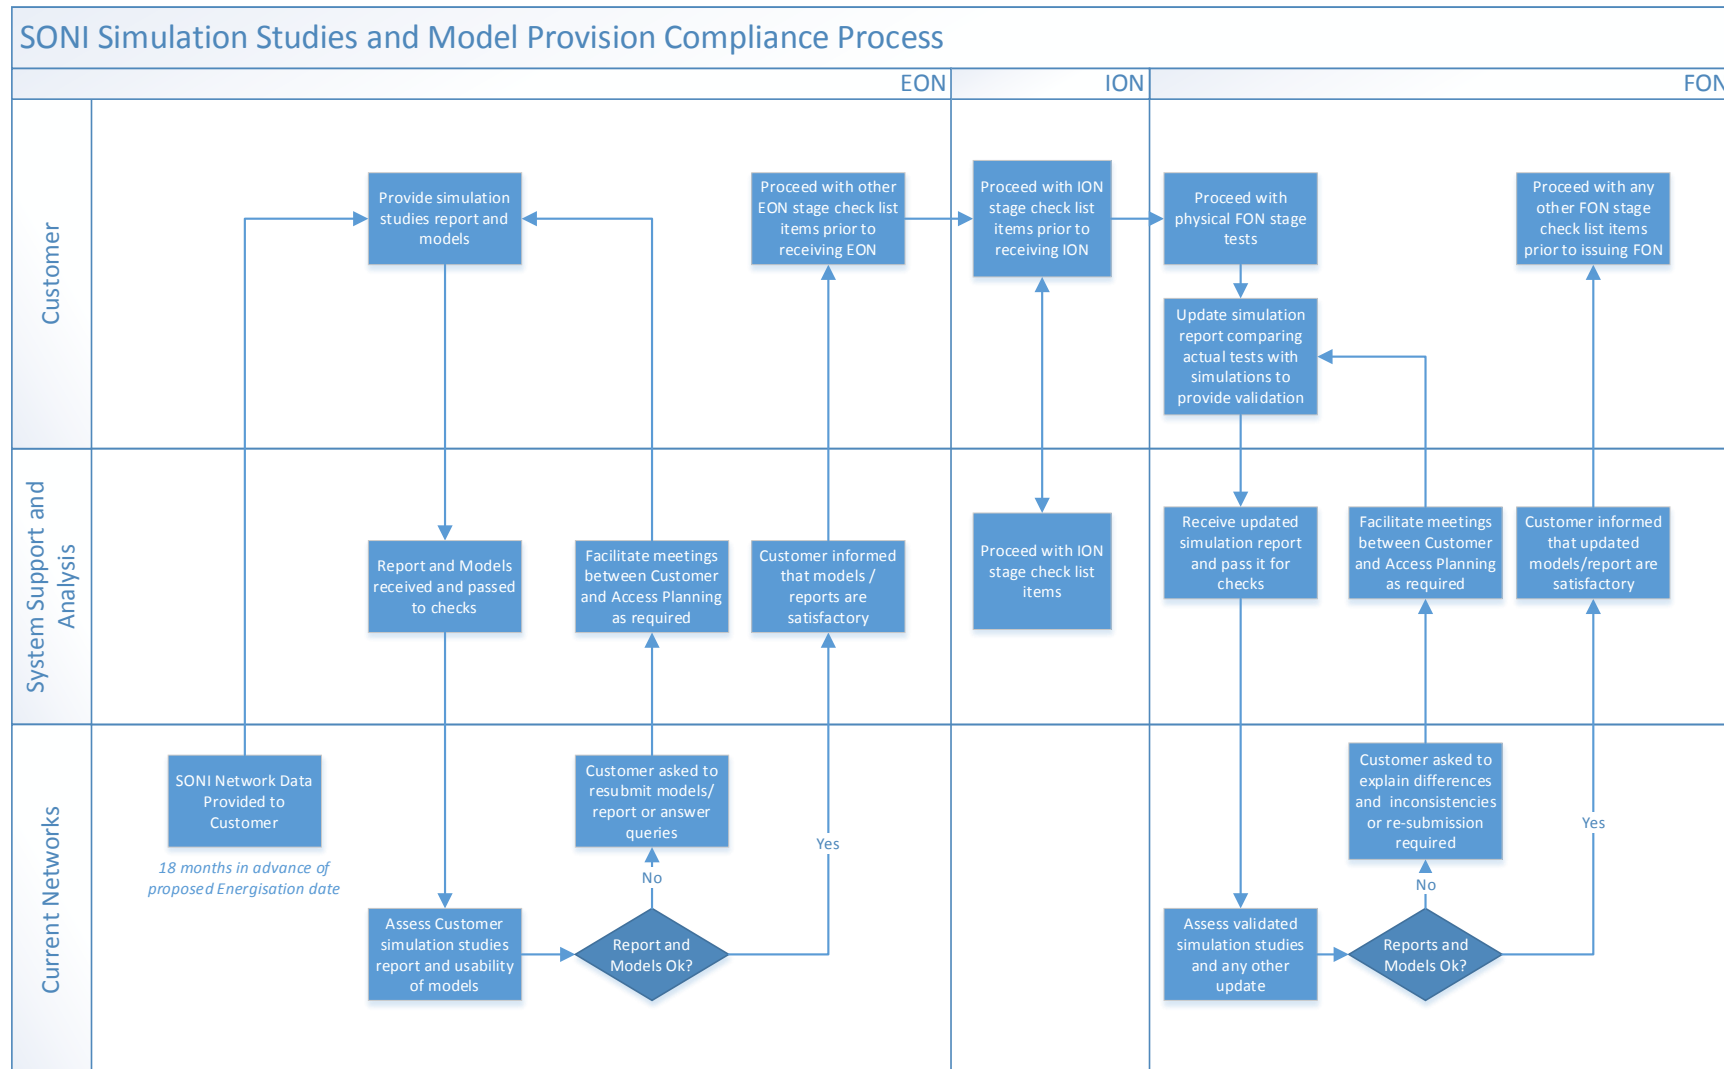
SONI Simulation Studies and Model Provision Compliance Process

EON

ION

FON

Customer

System Support and Analysis

Current Networks

Provide simulation studies report and models

Proceed with other EON stage check list items prior to receiving EON

Proceed with ION stage check list items prior to receiving ION

Proceed with physical FON stage tests

Proceed with any other FON stage check list items prior to issuing FON

Update simulation report comparing actual tests with simulations to provide validation

Report and Models received and passed to checks

Facilitate meetings between Customer and Access Planning as required

Customer informed that models / reports are satisfactory

Proceed with ION stage check list items

Receive updated simulation report and pass it for checks

Facilitate meetings between Customer and Access Planning as required

Customer informed that updated models/report are satisfactory

SONI Network Data Provided to Customer

18 months in advance of proposed Energisation date

Customer asked to resubmit models/ report or answer queries

Yes

No

Assess Customer simulation studies report and usability of models

Report and Models Ok?

Customer asked to explain differences and inconsistencies or re-submission required

Yes

No

Assess validated simulation studies and any other update

Reports and Models Ok?